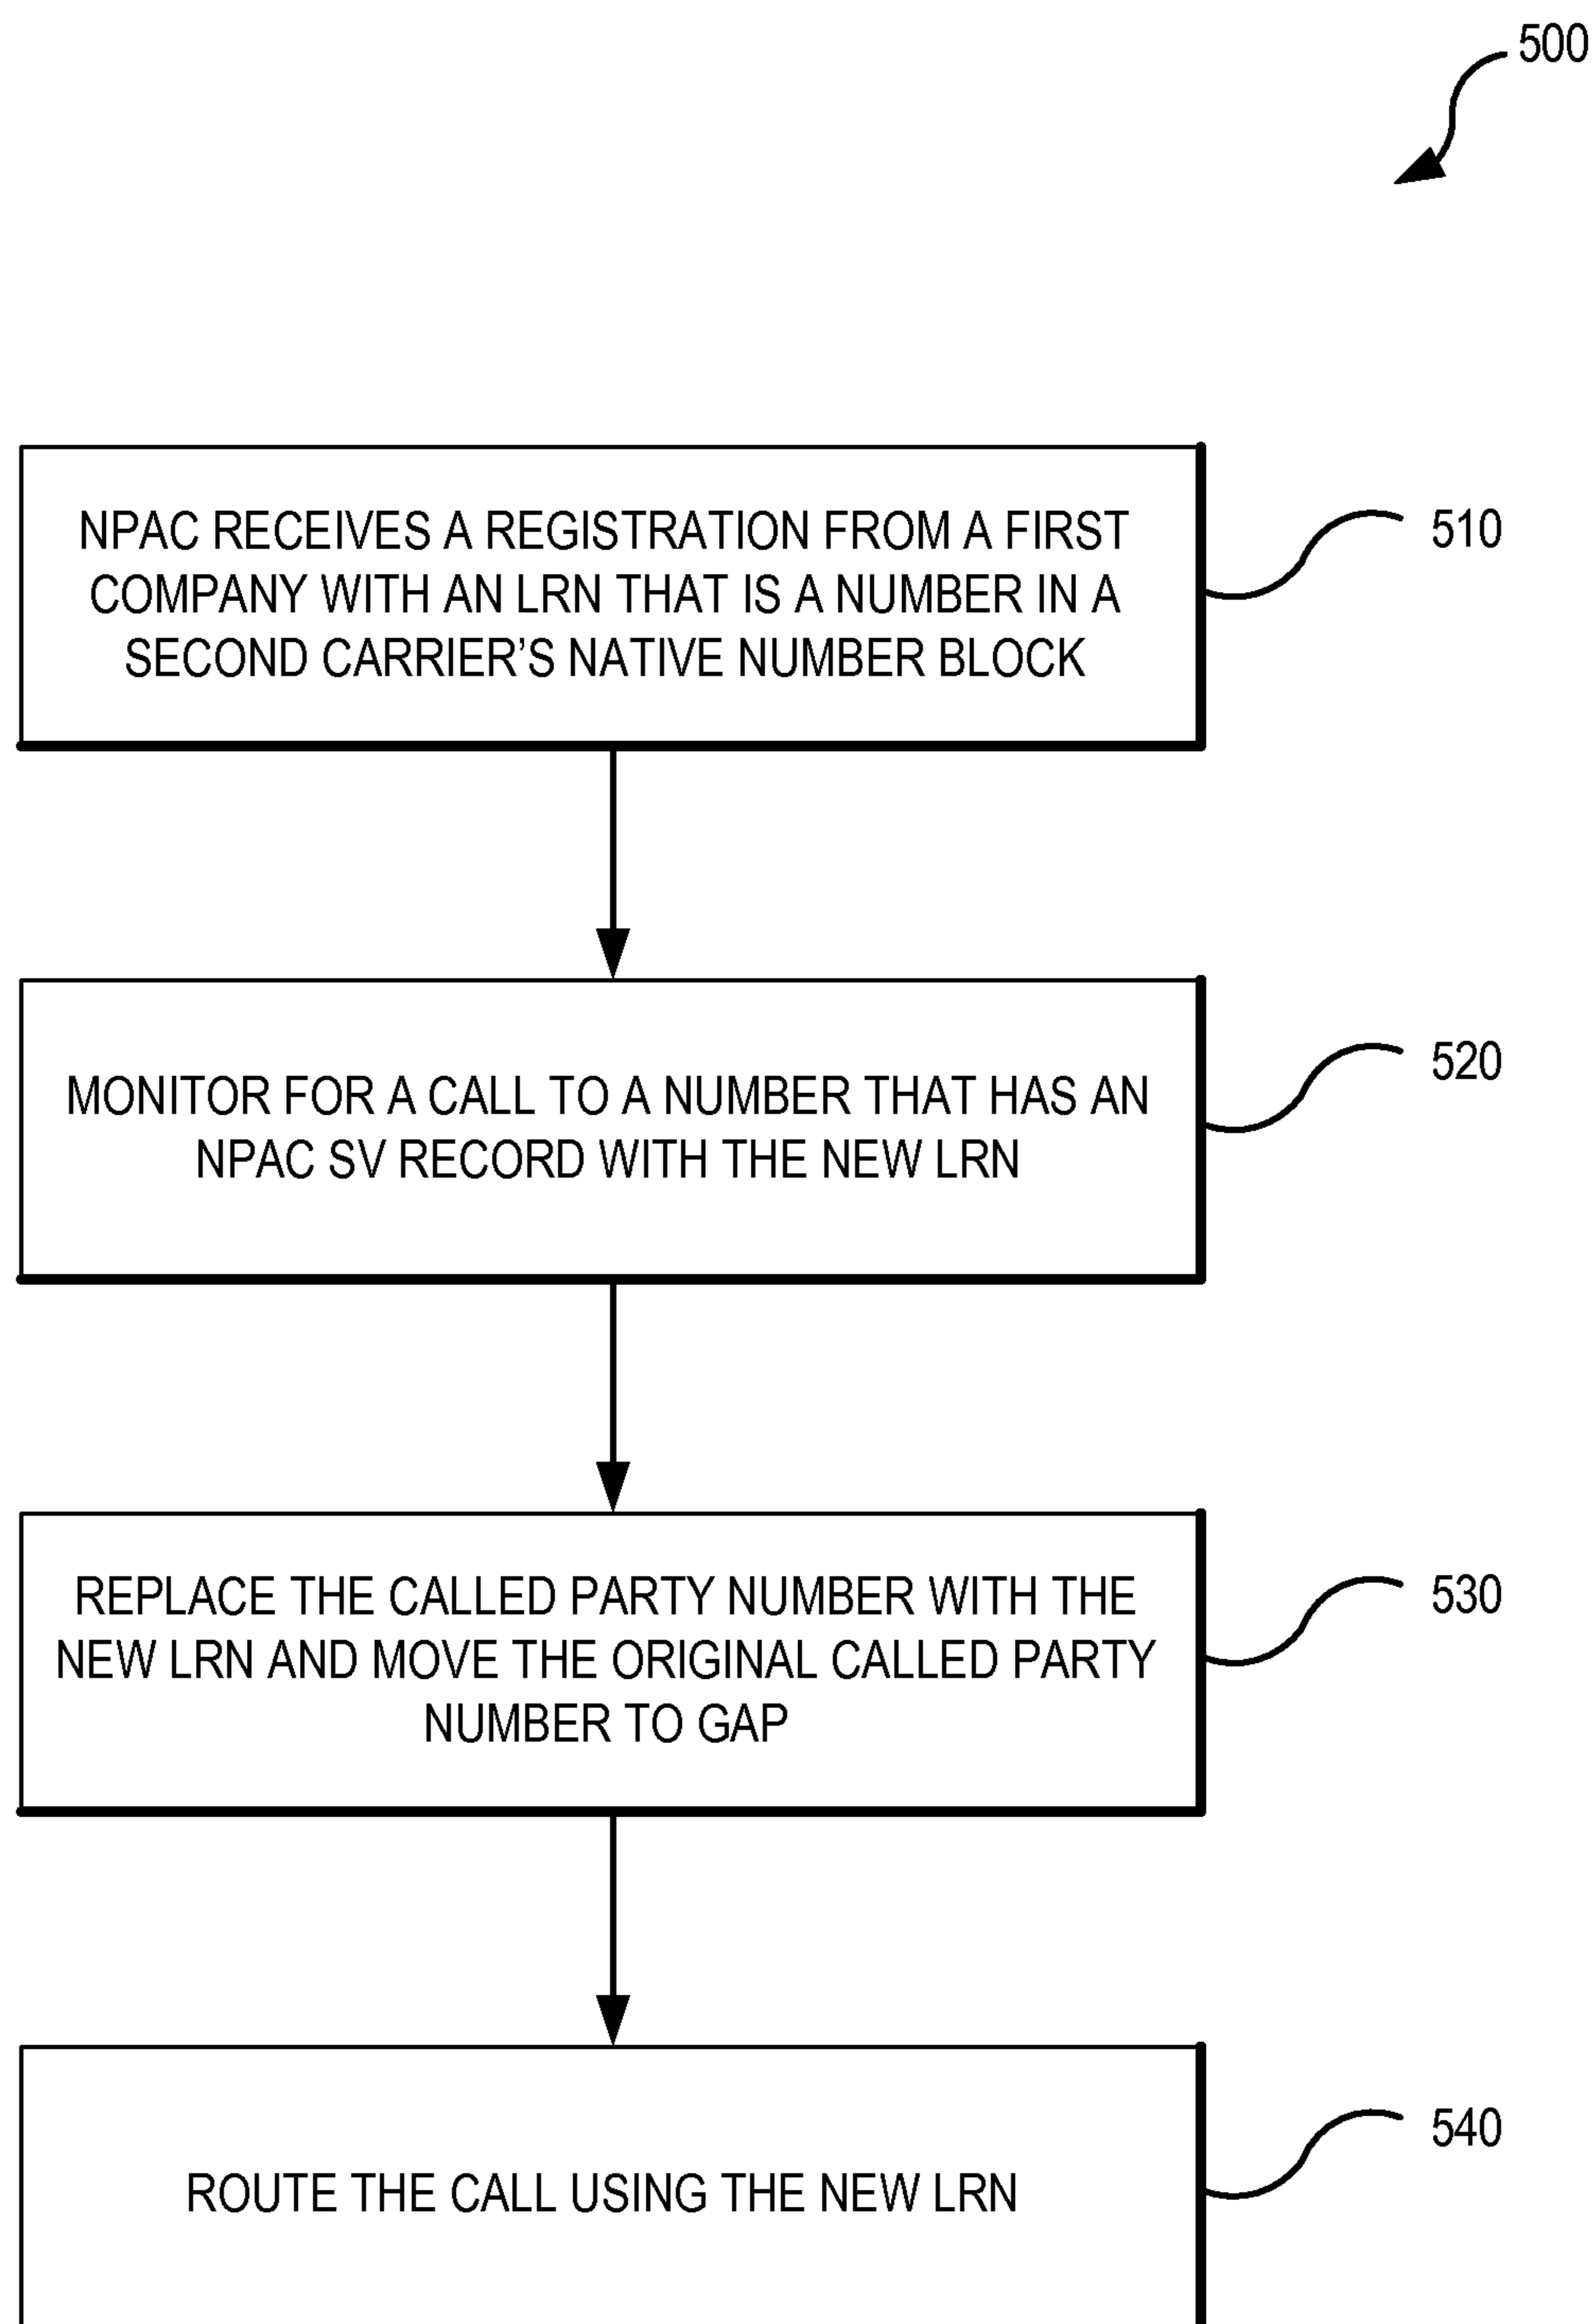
500

NPAC RECEIVES A REGISTRATION FROM A FIRST COMPANY WITH AN LRN THAT IS A NUMBER IN A SECOND CARRIER'S NATIVE NUMBER BLOCK

510

MONITOR FOR A CALL TO A NUMBER THAT HAS AN NPAC SV RECORD WITH THE NEW LRN

520

REPLACE THE CALLED PARTY NUMBER WITH THE NEW LRN AND MOVE THE ORIGINAL CALLED PARTY NUMBER TO GAP

530

ROUTE THE CALL USING THE NEW LRN

540